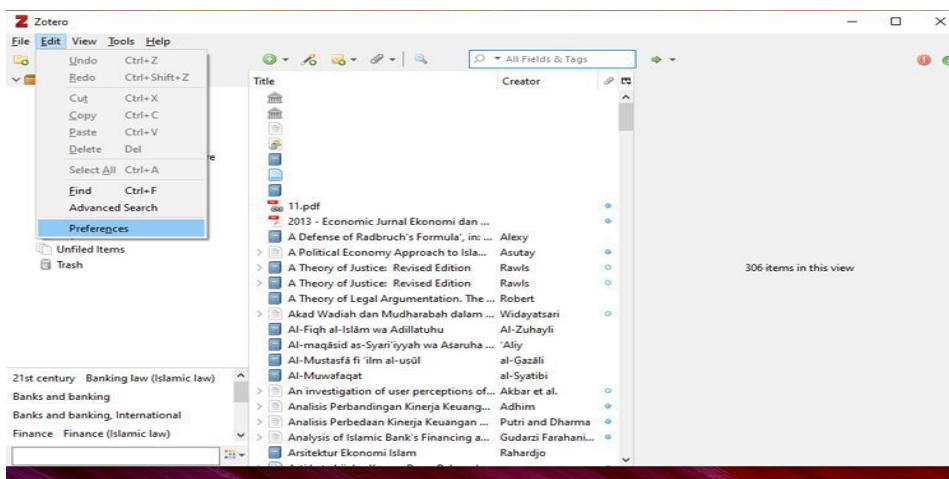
Zotero

File Edit View Tools Help

| | |
|---|---|
| Undo | Ctrl+Z |
| Redo | Ctrl+Shift+Z |
| Cut | Ctrl+X |
| Copy | Ctrl+C |
| Paste | Ctrl+V |
| Delete | Del |
| Select All | Ctrl+A |
| Find | Ctrl+F |
| Advanced Search | |
| Preferences | |

e

Unfiled Items
Trash

All Fields & Tags

| Title | Creator |
|---|---|
| 11.pdf | |
| 2013 - Economic Jurnal Ekonomi dan ... | |
| A Defense of Radbruch's Formula', in: ... | Alexy |
| A Political Economy Approach to Isla... | Asutay |
| A Theory of Justice: Revised Edition | Rawls |
| A Theory of Justice: Revised Edition | Rawls |
| A Theory of Legal Argumentation. The ... | Robert |
| Akad Wadiah dan Mudharabah dalam ... | Widayatsari |
| Al-Fiqh al-Islām wa Adillatuhu | Al-Zuhayli |
| Al-maqāsid as-Syari'iyyah wa Asaruha ... | 'Aliy |
| Al-Mustasfā fi 'ilm al-uṣūl | al-Gazāli |
| Al-Muwafaqat | al-Syatibi |
| An investigation of user perceptions of... | Akbar et al. |
| Analisis Perbandingan Kinerja Keuang... | Adhim |
| Analisis Perbedaan Kinerja Keuangan ... | Putri and Dharma |
| Analysis of Islamic Bank's Financing a... | Gudarzi Farahani... |
| Arsitektur Ekonomi Islam | Rahardjo |

306 items in this view

21st century Banking law (Islamic law)
Banks and banking
Banks and banking, International
Finance Finance (Islamic law)